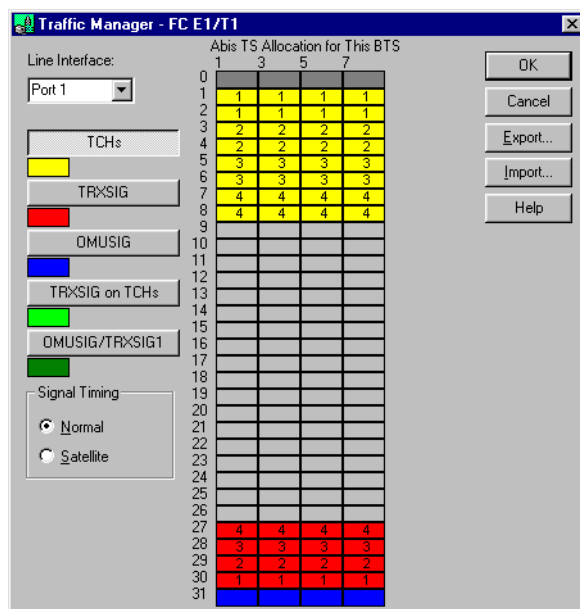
Traffic Manager - FC E1/T1

Line Interface:

Port 1

TCHs

TRXSIG

OMUSIG

TRXSIG on TCHs

OMUSIG/TRXSIG1

Signal Timing

Normal

Satellite

Abis TS Allocation for This BTS

1 3 5 7

| | | | | |
|---|---|---|---|---|
| 0 | | | | |
| 1 | 1 | 1 | 1 | 1 |
| 2 | 1 | 1 | 1 | 1 |
| 3 | 2 | 2 | 2 | 2 |
| 4 | 2 | 2 | 2 | 2 |
| 5 | 3 | 3 | 3 | 3 |
| 6 | 3 | 3 | 3 | 3 |
| 7 | 4 | 4 | 4 | 4 |
| 8 | 4 | 4 | 4 | 4 |
| 9 | | | | |
| 10 | | | | |
| 11 | | | | |
| 12 | | | | |
| 13 | | | | |
| 14 | | | | |
| 15 | | | | |
| 16 | | | | |
| 17 | | | | |
| 18 | | | | |
| 19 | | | | |
| 20 | | | | |
| 21 | | | | |
| 22 | | | | |
| 23 | | | | |
| 24 | | | | |
| 25 | | | | |
| 26 | | | | |
| 27 | 4 | 4 | 4 | 4 |
| 28 | 3 | 3 | 3 | 3 |
| 29 | 2 | 2 | 2 | 2 |
| 30 | 1 | 1 | 1 | 1 |
| 31 | | | | |

OK

Cancel

Export...

Import...

Help